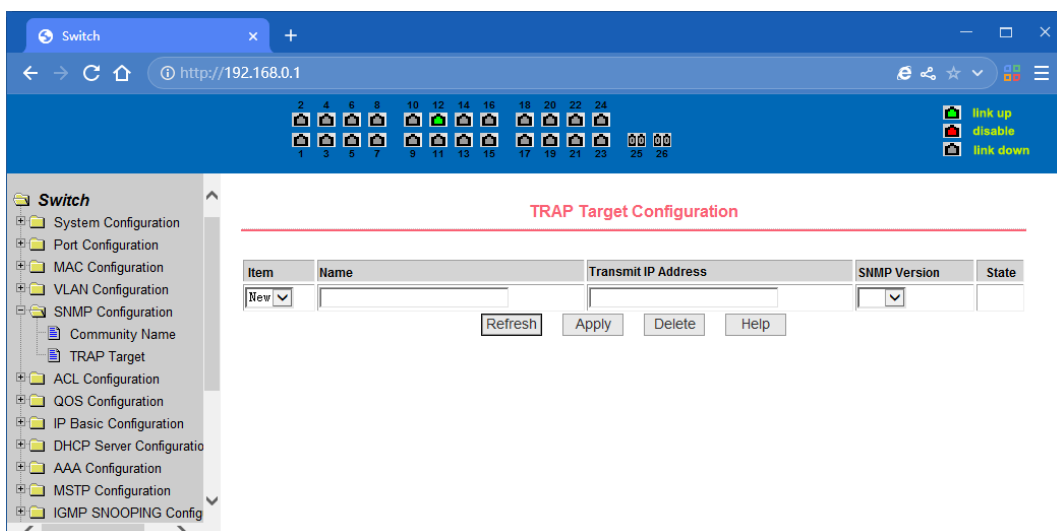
Switch ✕ +

http://192.168.0.1

2 4 6 8 10 12 14 16 18 20 22 24

1 3 5 7 9 11 13 15 17 19 21 23 25 26

link up
disable
link down

Switch
System Configuration
Port Configuration
MAC Configuration
VLAN Configuration
SNMP Configuration
Community Name
TRAP Target
ACL Configuration
QOS Configuration
IP Basic Configuration
DHCP Server Configuratio
AAA Configuration
MSTP Configuration
IGMP SNOOPING Config

TRAP Target Configuration

| Item | Name | Transmit IP Address | SNMP Version | State |
|---|---|---|---|---|
| New | | | | |

Refresh Apply Delete Help